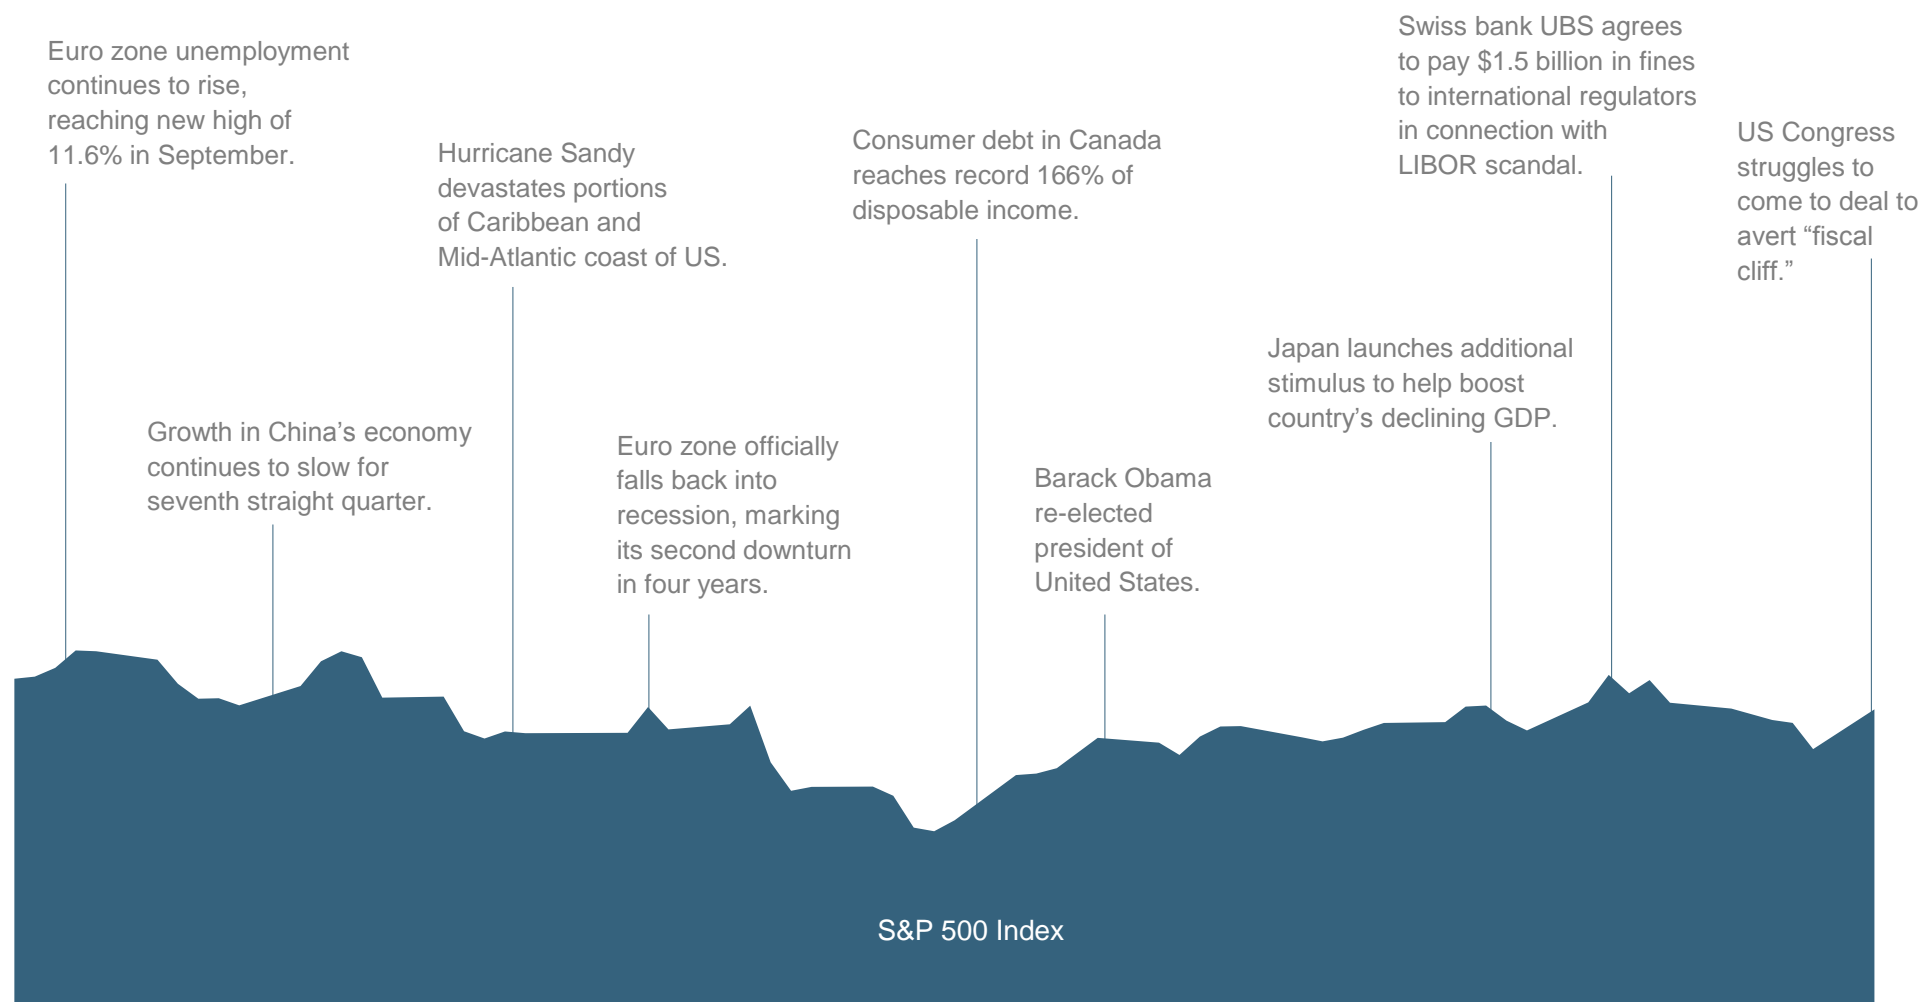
Euro zone unemployment continues to rise, reaching new high of 11.6% in September.

Growth in China’s economy continues to slow for seventh straight quarter.

Hurricane Sandy devastates portions of Caribbean and Mid-Atlantic coast of US.

Euro zone officially falls back into recession, marking its second downturn in four years.

Consumer debt in Canada reaches record 166% of disposable income.

Barack Obama re-elected president of United States.

Japan launches additional stimulus to help boost country’s declining GDP.

Swiss bank UBS agrees to pay $1.5 billion in fines to international regulators in connection with LIBOR scandal.

US Congress struggles to come to deal to avert “fiscal cliff.”

S&P 500 Index